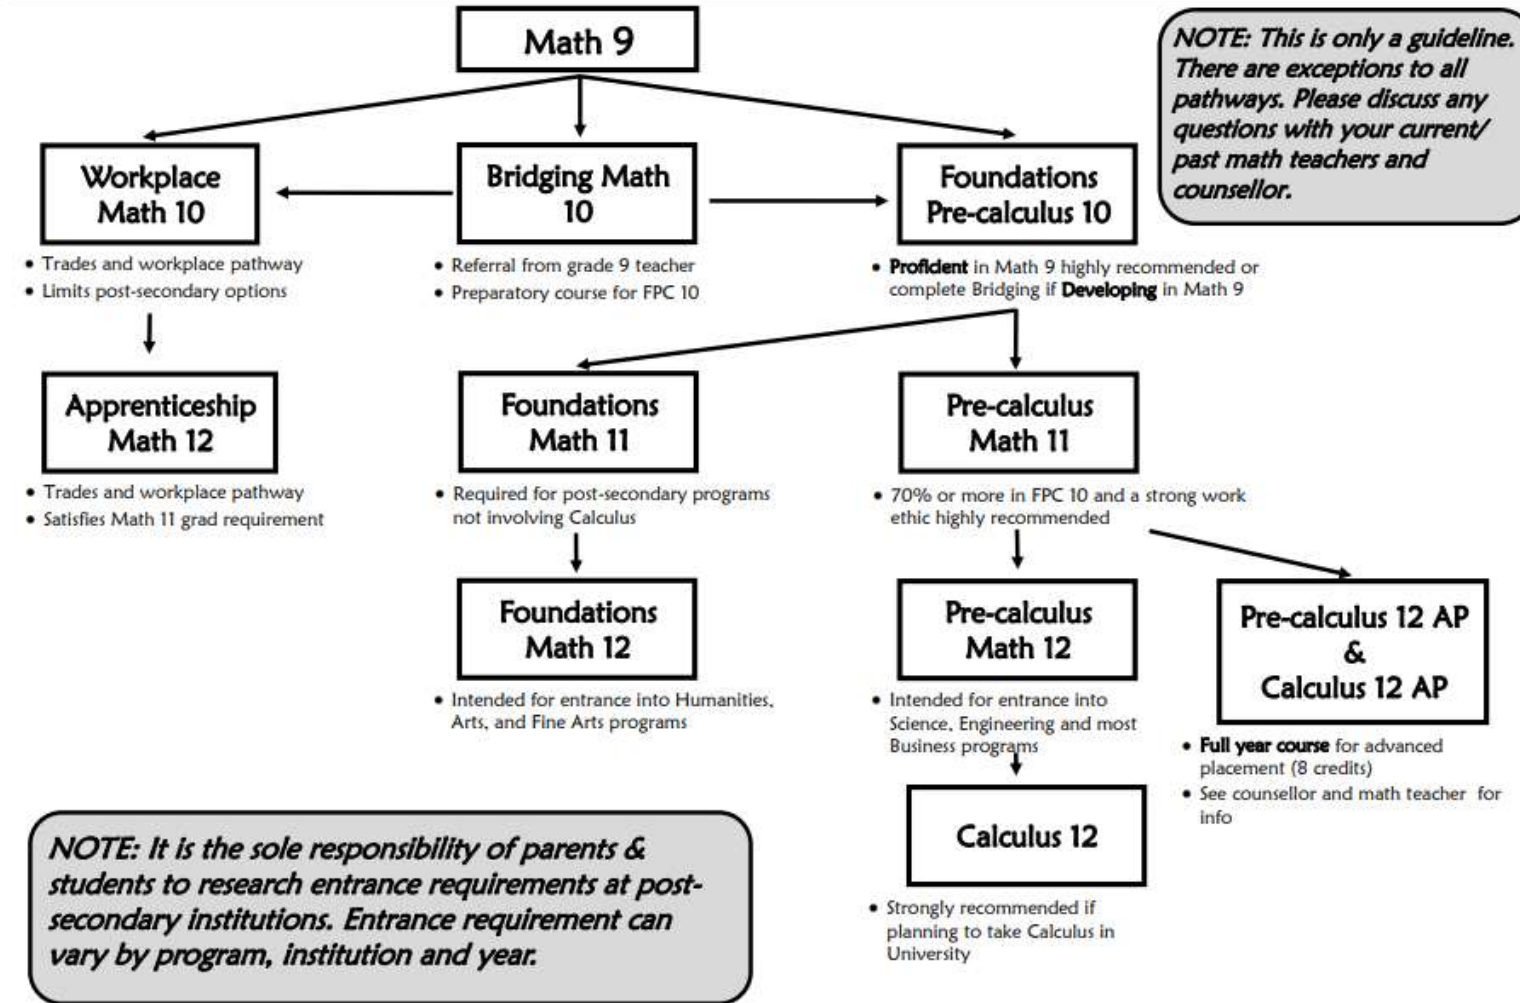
Math 9

NOTE: This is only a guideline. There are exceptions to all pathways. Please discuss any questions with your current/ past math teachers and counsellor.

Workplace Math 10

Bridging Math 10

Foundations Pre-calculus 10

• Trades and workplace pathway
• Limits post-secondary options

• Referral from grade 9 teacher
• Preparatory course for FPC 10

• **Proficient** in Math 9 highly recommended or complete Bridging if **Developing** in Math 9

Apprenticeship Math 12

Foundations Math 11

Pre-calculus Math 11

• Trades and workplace pathway
• Satisfies Math 11 grad requirement

• Required for post-secondary programs not involving Calculus

• 70% or more in FPC 10 and a strong work ethic highly recommended

Foundations Math 12

Pre-calculus Math 12

Pre-calculus 12 AP & Calculus 12 AP

• Intended for entrance into Humanities, Arts, and Fine Arts programs

• Intended for entrance into Science, Engineering and most Business programs

• **Full year course** for advanced placement (8 credits)
• See counsellor and math teacher for info

Calculus 12

• Strongly recommended if planning to take Calculus in University

NOTE: It is the sole responsibility of parents & students to research entrance requirements at post-secondary institutions. Entrance requirement can vary by program, institution and year.